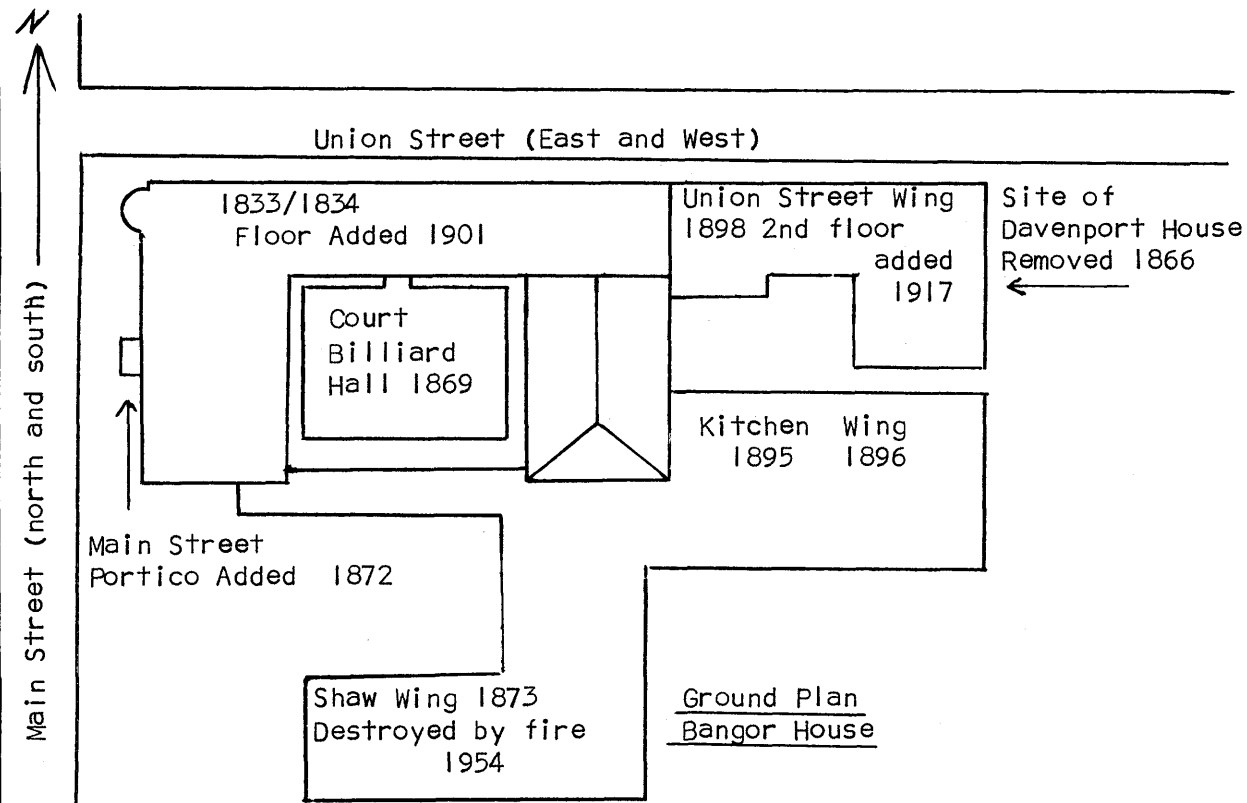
N

Union Street (East and West)

1833/1834
Floor Added 1901

Union Street Wing
1898 2nd floor
added
1917

Site of
Davenport House
Removed 1866

Court
Billiard
Hall 1869

Kitchen Wing
1895 1896

Main Street (north and south)

Main Street
Portico Added 1872

Shaw Wing 1873
Destroyed by fire
1954

Ground Plan
Bangor House